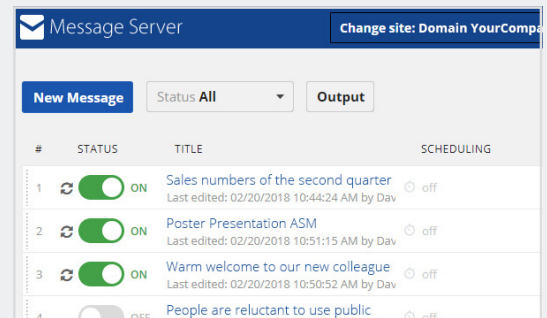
Message Server

Change site: Domain YourCompa

New Message

Status All

Output

| # | STATUS | TITLE | SCHEDULING |
|---|---|---|---|
| 1 | ON | Sales numbers of the second quarter<br>Last edited: 02/20/2018 10:44:24 AM by Dav | off |
| 2 | ON | Poster Presentation ASM<br>Last edited: 02/20/2018 10:51:15 AM by Dav | off |
| 3 | ON | Warm welcome to our new colleague<br>Last edited: 02/20/2018 10:50:52 AM by Dav | off |
| 4 | OFF | People are reluctant to use public | off |